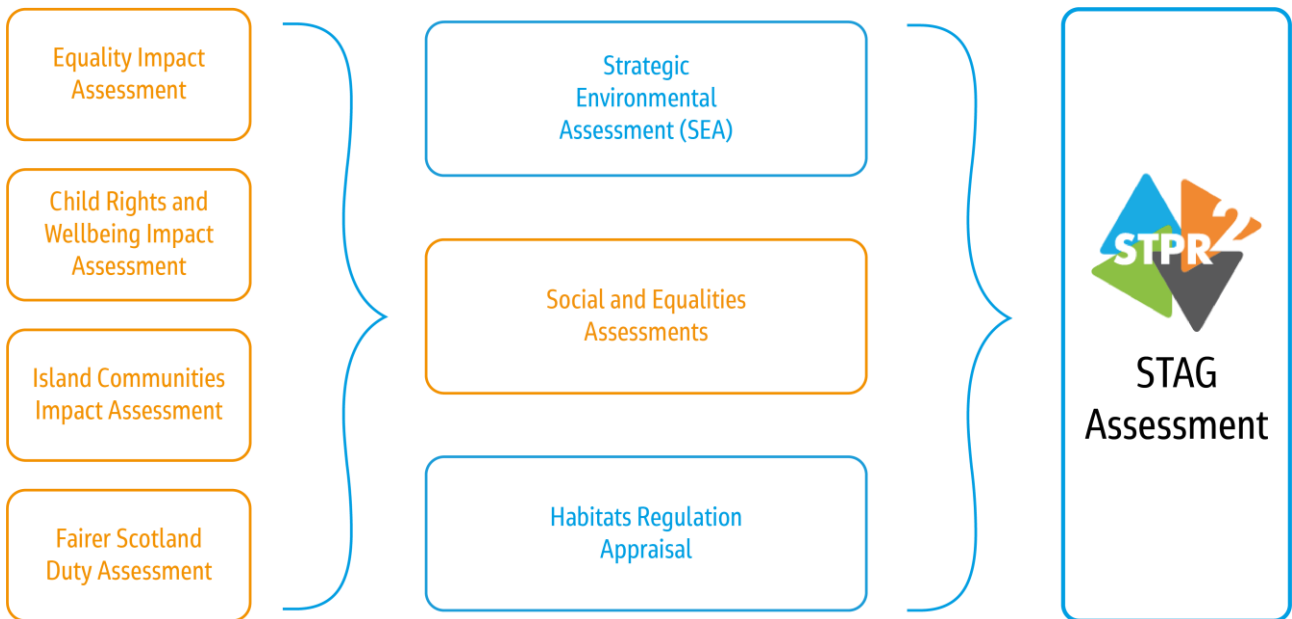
Equality Impact Assessment

Child Rights and Wellbeing Impact Assessment

Island Communities Impact Assessment

Fairer Scotland Duty Assessment

Strategic Environmental Assessment (SEA)

Social and Equalities Assessments

Habitats Regulation Appraisal

STPR2

STAG Assessment